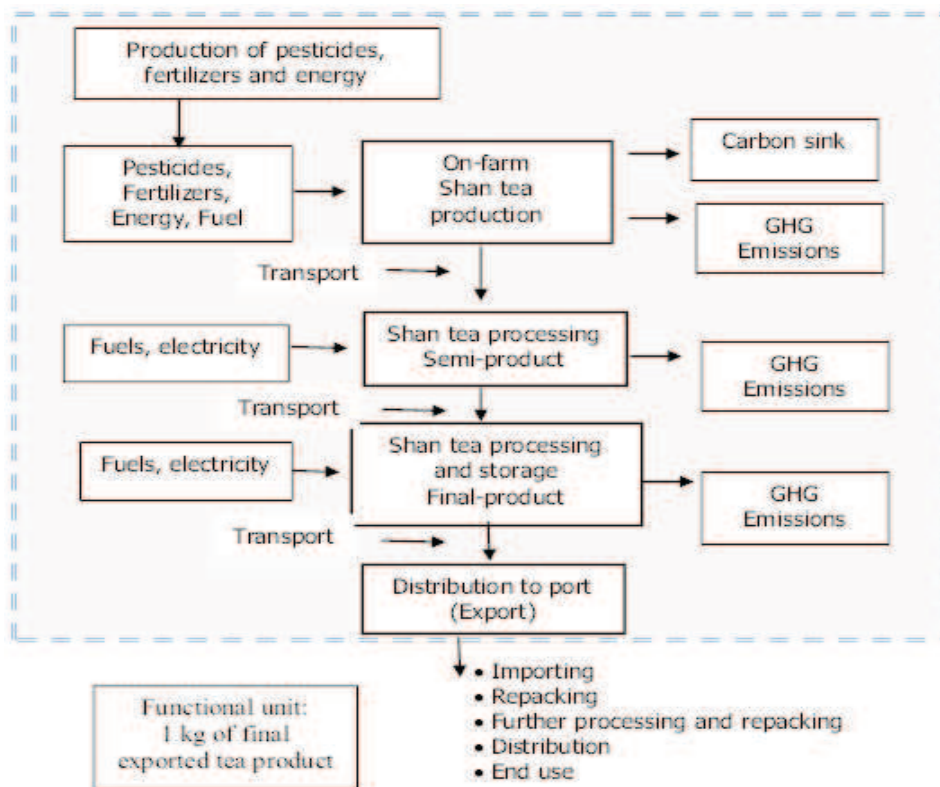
Production of pesticides, fertilizers and energy

Pesticides, Fertilizers, Energy, Fuel

On-farm Shan tea production

Carbon sink

GHG Emissions

Transport

Fuels, electricity

Shan tea processing Semi-product

GHG Emissions

Transport

Fuels, electricity

Shan tea processing and storage Final-product

GHG Emissions

Transport

Distribution to port (Export)

• Importing
• Repacking
• Further processing and repacking
• Distribution
• End use

Functional unit: 1 kg of final exported tea product